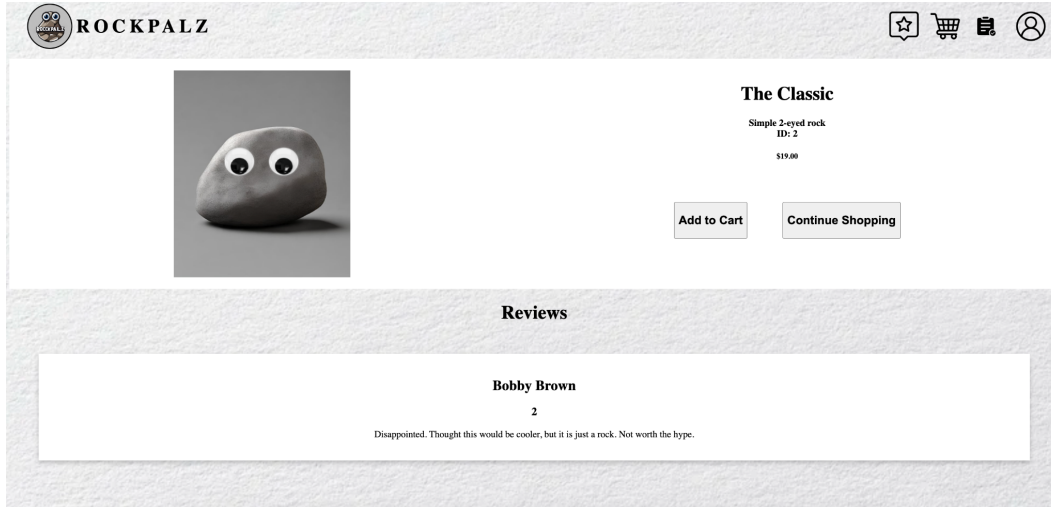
ROCKPALZ

ROCKPALZ

The Classic

Simple 2-eyed rock
ID: 2

$19.00

Add to Cart

Continue Shopping

Reviews

Bobby Brown

2

Disappointed. Thought this would be cooler, but it is just a rock. Not worth the hype.